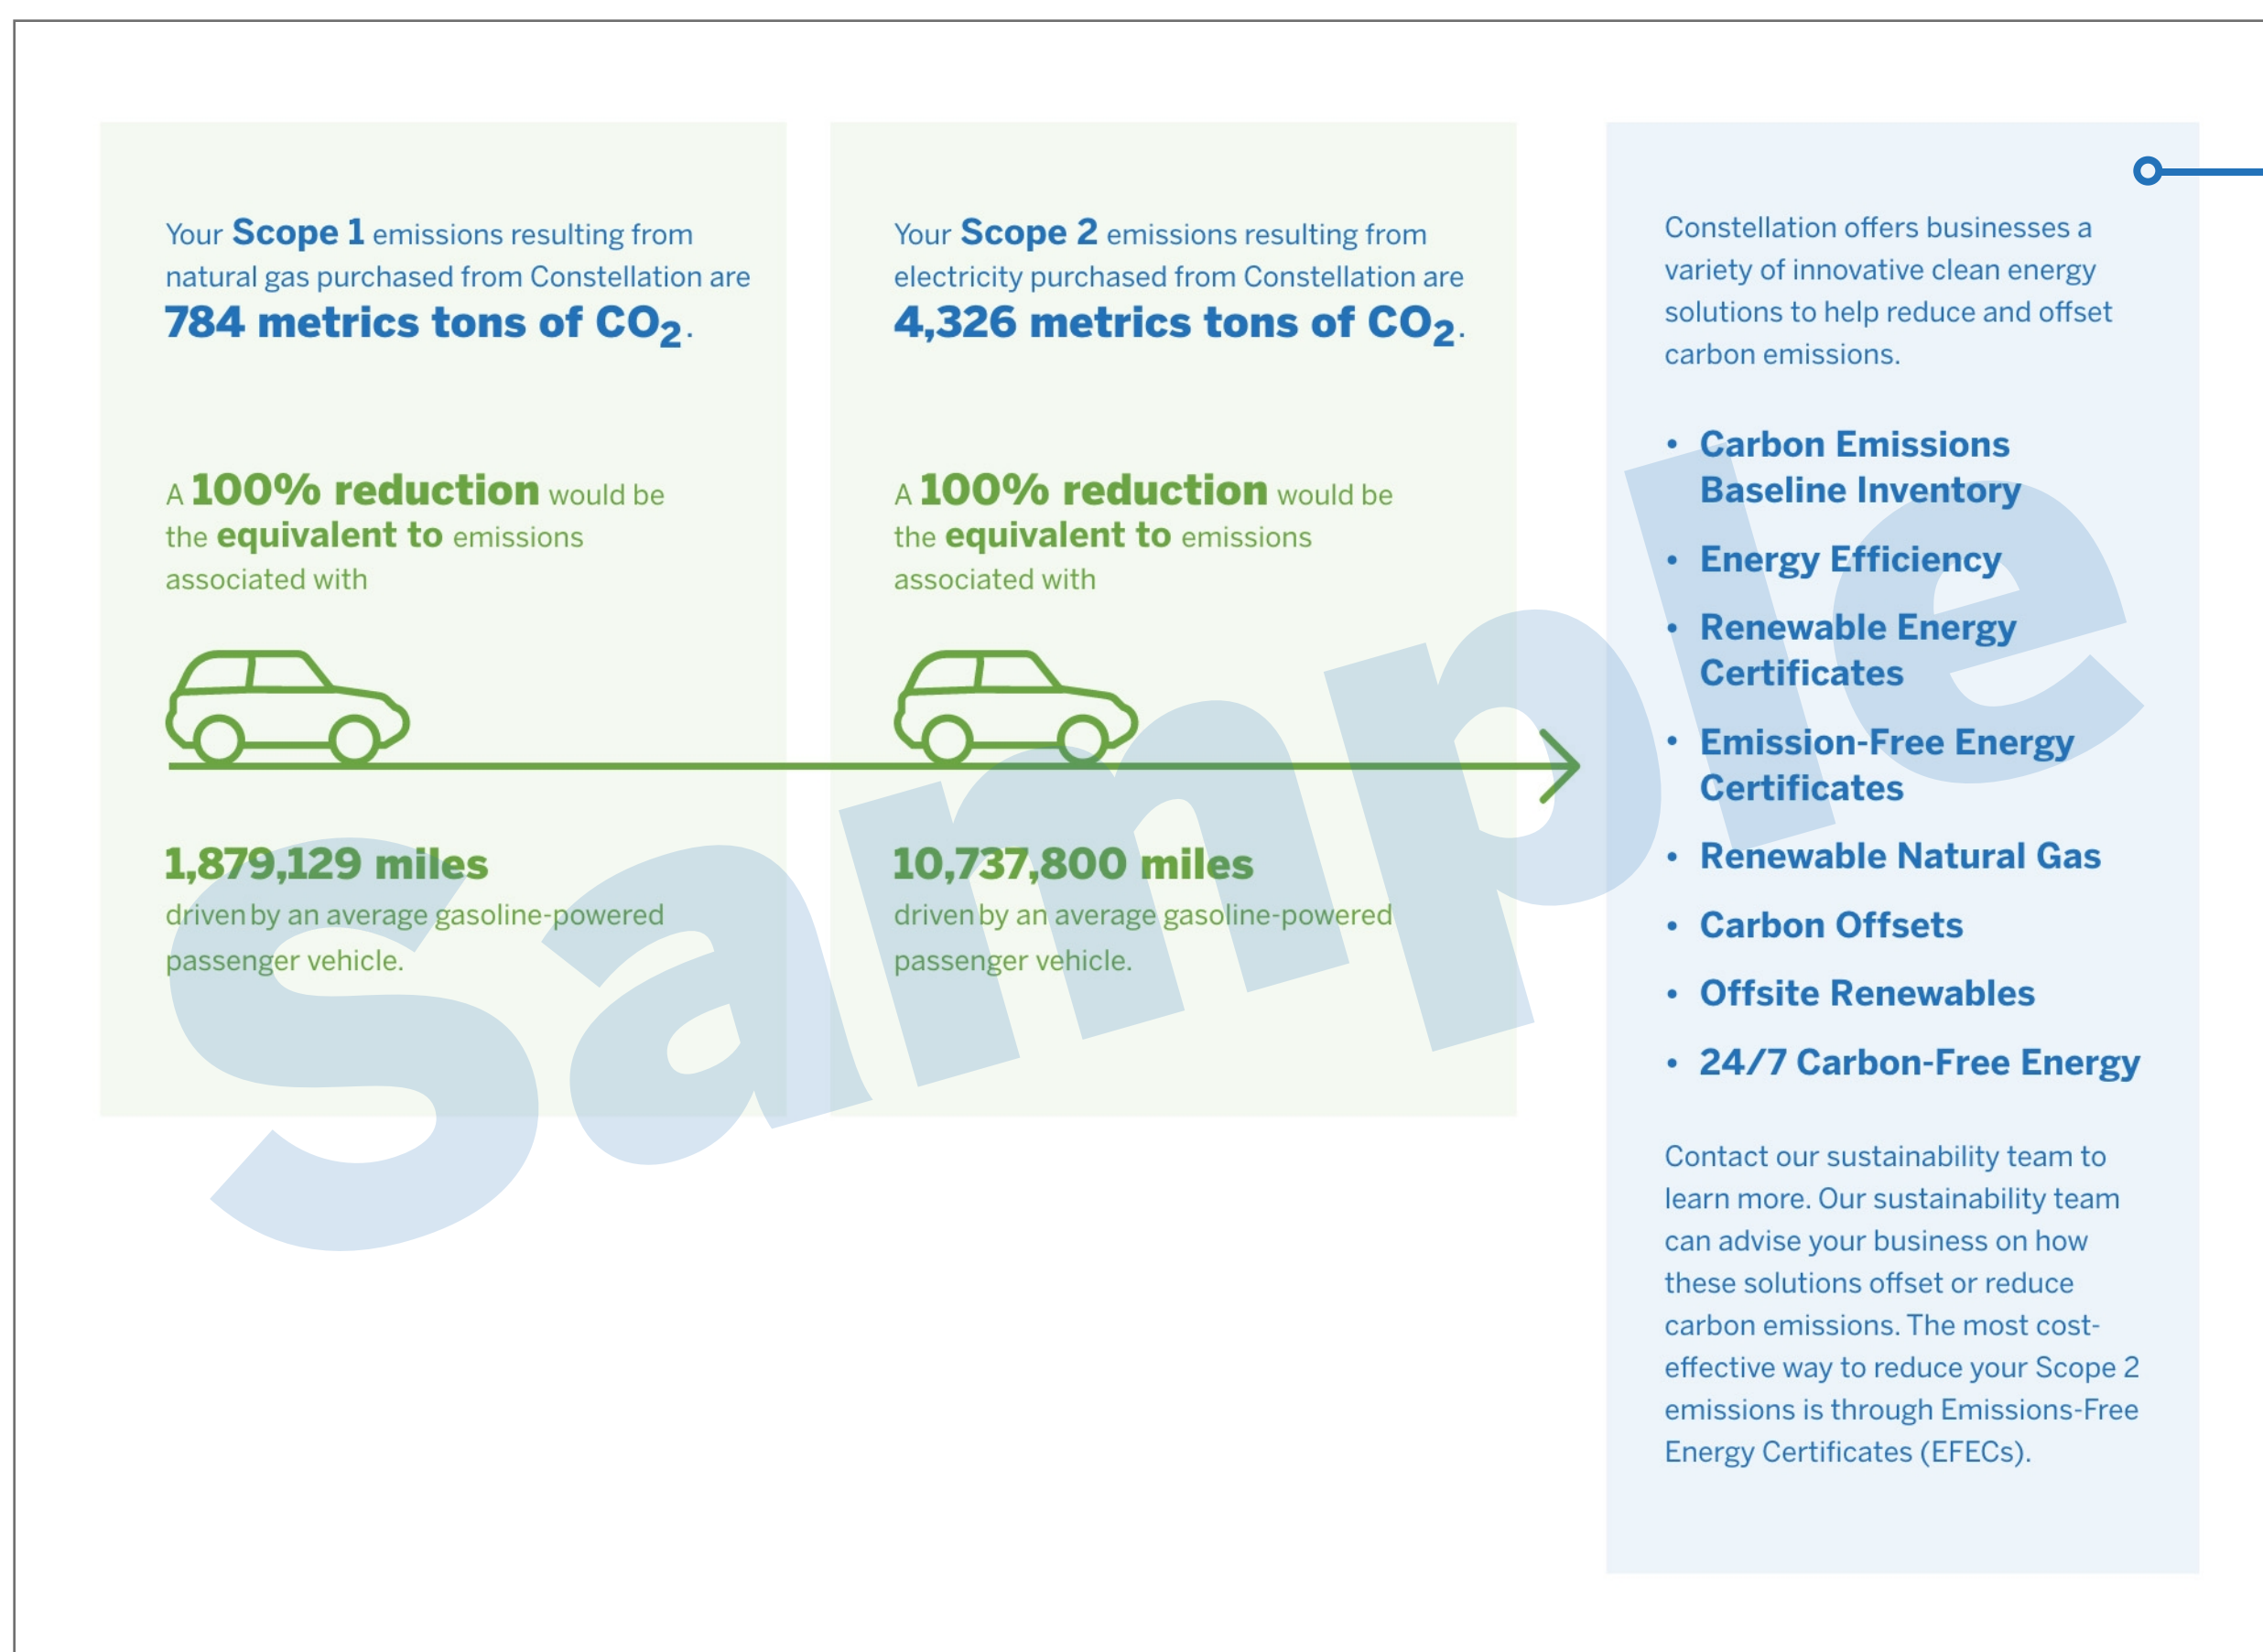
Your **Scope 1** emissions resulting from natural gas purchased from Constellation are **784 metrics tons of $CO_2$.**

A **100% reduction** would be the **equivalent to** emissions associated with

**1,879,129 miles**

driven by an average gasoline-powered passenger vehicle.

Your **Scope 2** emissions resulting from electricity purchased from Constellation are **4,326 metrics tons of $CO_2$.**

A **100% reduction** would be the **equivalent to** emissions associated with

**10,737,800 miles**

driven by an average gasoline-powered passenger vehicle.

Constellation offers businesses a variety of innovative clean energy solutions to help reduce and offset carbon emissions.

- Carbon Emissions Baseline Inventory
- Energy Efficiency
- Renewable Energy Certificates
- Emission-Free Energy Certificates
- Renewable Natural Gas
- Carbon Offsets
- Offsite Renewables
- 24/7 Carbon-Free Energy

Contact our sustainability team to learn more. Our sustainability team can advise your business on how these solutions offset or reduce carbon emissions. The most cost-effective way to reduce your Scope 2 emissions is through Emissions-Free Energy Certificates (EFECs).

Sample